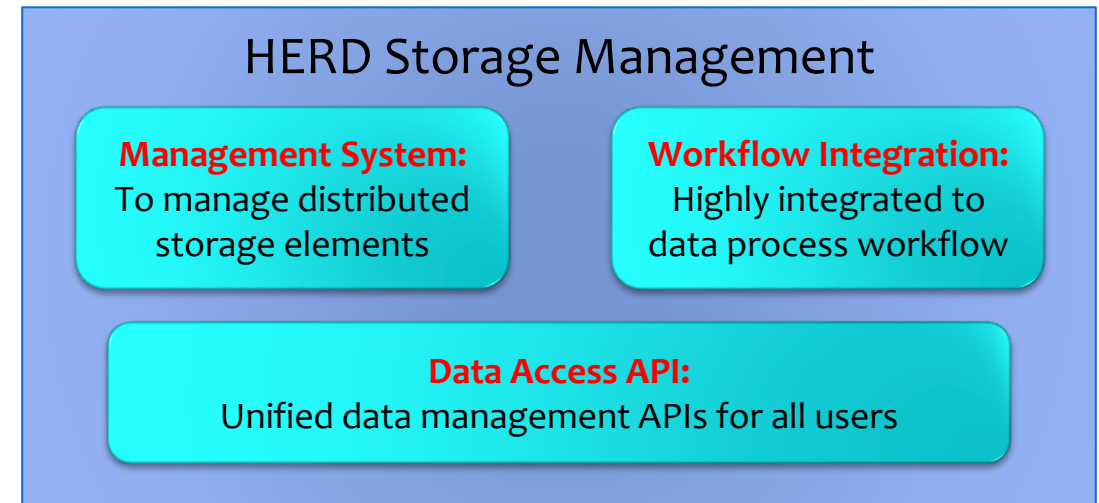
HERD Storage Management

Management System:
To manage distributed storage elements

Workflow Integration:
Highly integrated to data process workflow

Data Access API:
Unified data management APIs for all users